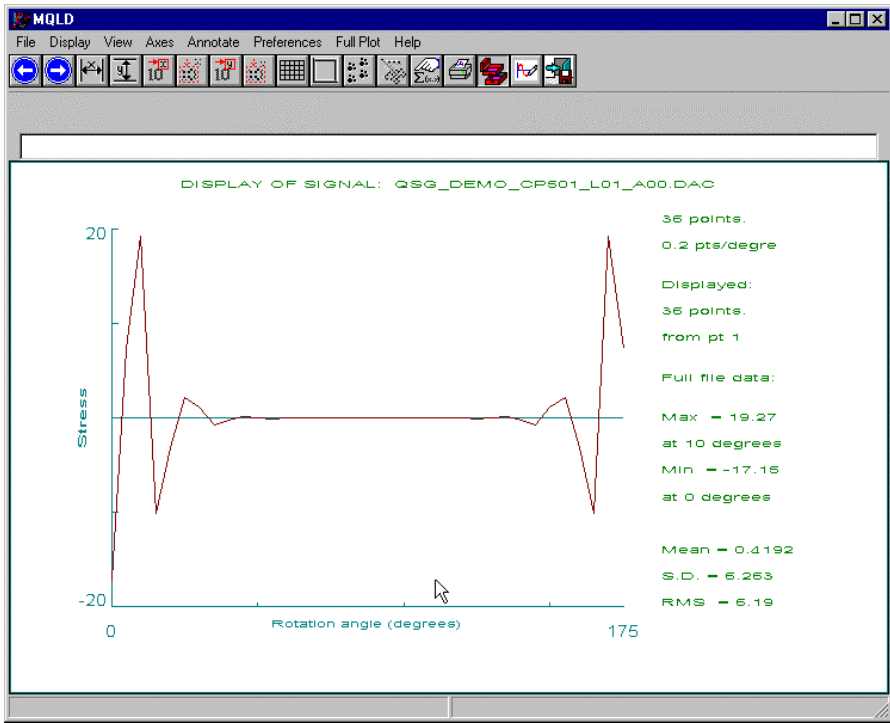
MQLD

File Display View Axes Annotate Preferences Full Plot Help

DISPLAY OF SIGNAL: QSG_DEMO_CP501_L01_A00.DAC

20

Stress

-20

0

Rotation angle (degrees)

175

36 points.

0.2 pts/degre

Displayed:

36 points.

from pt 1

Full file data:

Max = 19.27

at 10 degrees

Min = -17.15

at 0 degrees

Mean = 0.4192

S.D. = 6.263

RMS = 6.19